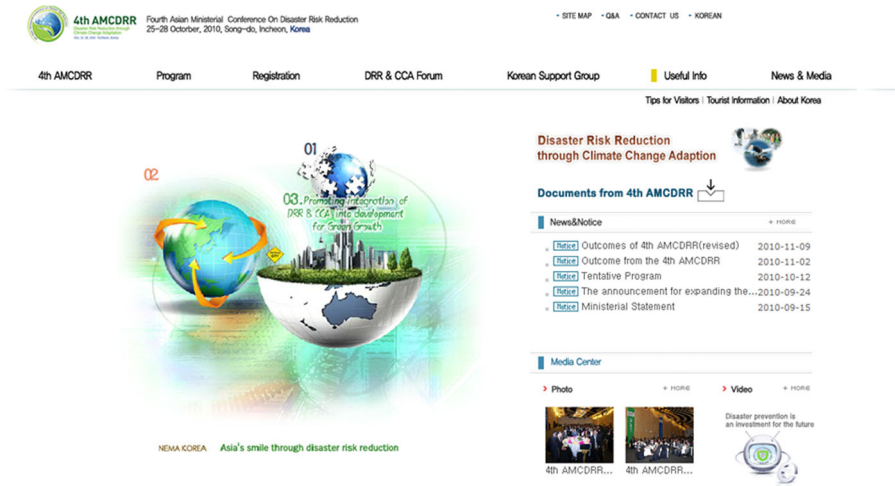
4th AMCDRR
Disaster Risk Reduction through Climate Change Adaptation

Fourth Asian Ministerial Conference On Disaster Risk Reduction
25~28 October, 2010, Song-do, Incheon, Korea

SITE MAP · Q&A · CONTACT US · KOREAN

4th AMCDRR | Program | Registration | DRR & CCA Forum | Korean Support Group | Useful Info | News & Media

Tips for Visitors | Tourist Information | About Korea

01
02
03. Promoting integration of DRR & CCA into development for Green Growth

Disaster Risk Reduction through Climate Change Adaption

Documents from 4th AMCDRR

News&Notice + MORE

Notice Outcomes of 4th AMCDRR(revised) 2010-11-09
Notice Outcome from the 4th AMCDRR 2010-11-02
Notice Tentative Program 2010-10-12
Notice The announcement for expanding the... 2010-09-24
Notice Ministerial Statement 2010-09-15

Media Center

Photo + MORE
Video + MORE

4th AMCDRR...
4th AMCDRR...

Disaster prevention is an investment for the future

NEMA KOREA Asia's smile through disaster risk reduction